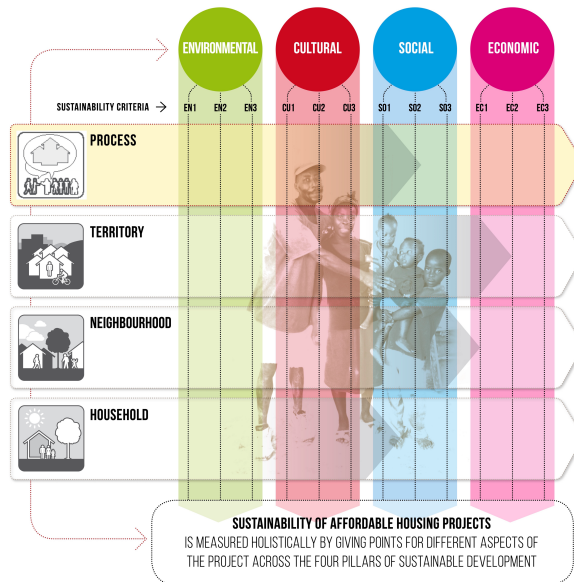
ENVIRONMENTAL
CULTURAL
SOCIAL
ECONOMIC

SUSTAINABILITY CRITERIA →
EN1 EN2 EN3
CU1 CU2 CU3
SO1 SO2 SO3
EC1 EC2 EC3

PROCESS

TERRITORY

NEIGHBOURHOOD

HOUSEHOLD

SUSTAINABILITY OF AFFORDABLE HOUSING PROJECTS
IS MEASURED HOLISTICALLY BY GIVING POINTS FOR DIFFERENT ASPECTS OF THE PROJECT ACROSS THE FOUR PILLARS OF SUSTAINABLE DEVELOPMENT